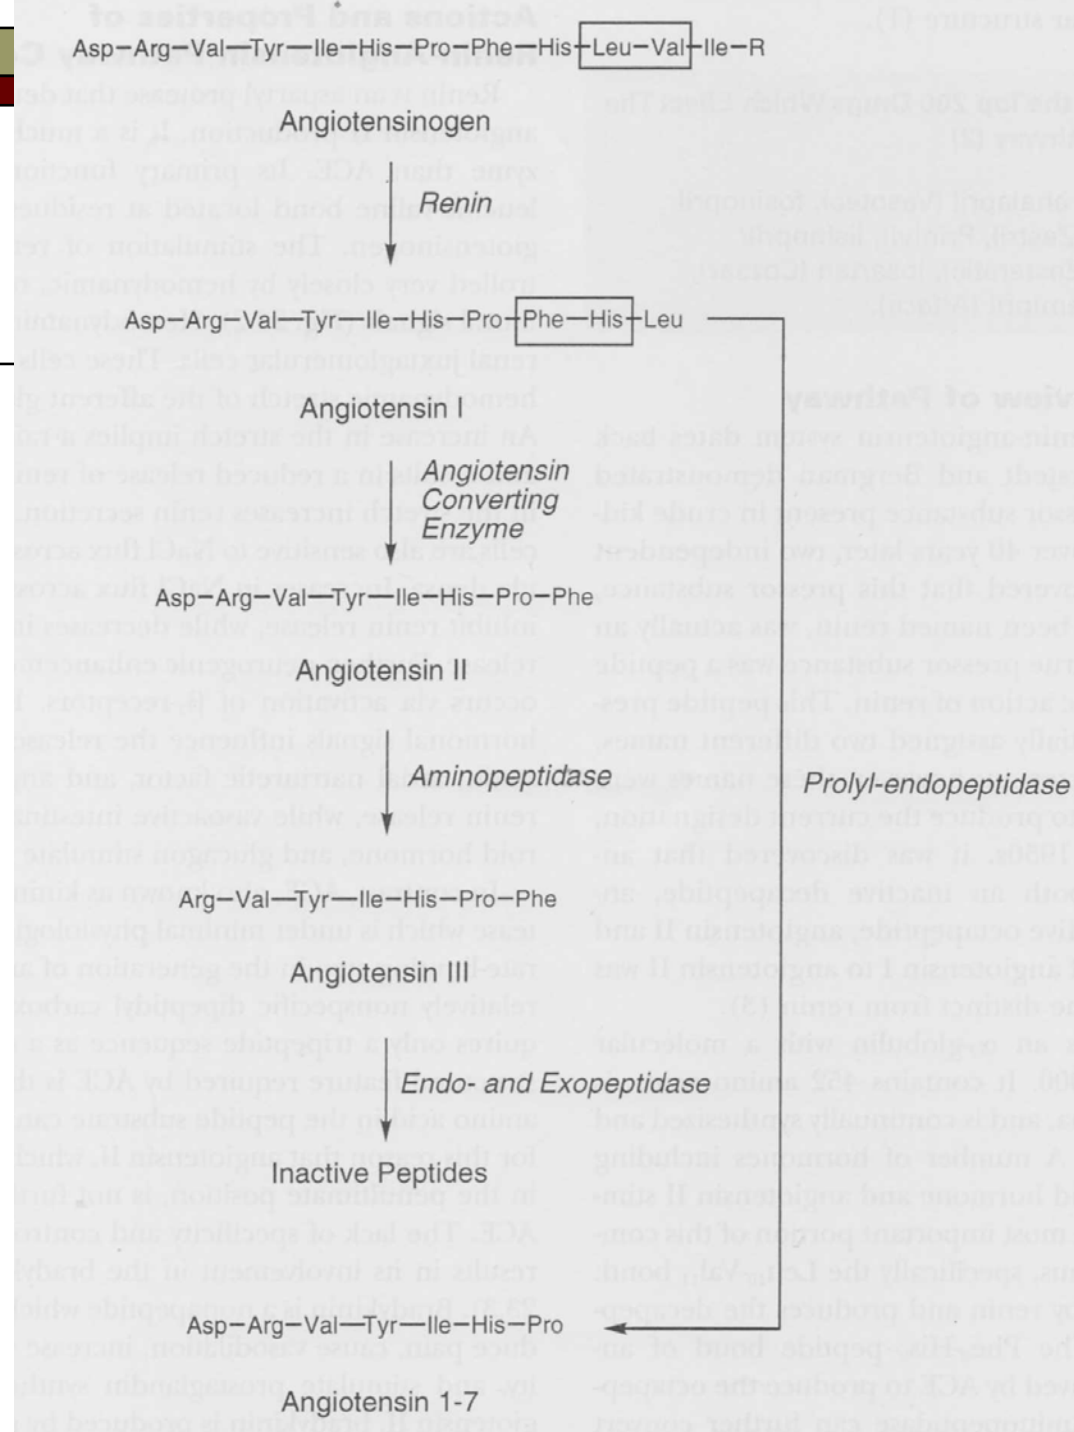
Asp—Arg—Val—Tyr—Ile—His—Pro—Phe—His—Leu—Val—Ile—R

Angiotensinogen

Renin

Asp—Arg—Val—Tyr—Ile—His—Pro—Phe—His—Leu

Angiotensin I

Angiotensin Converting Enzyme

Asp—Arg—Val—Tyr—Ile—His—Pro—Phe

Angiotensin II

Aminopeptidase

Prolyl-endopeptidase

Arg—Val—Tyr—Ile—His—Pro—Phe

Angiotensin III

Endo- and Exopeptidase

Inactive Peptides

Asp—Arg—Val—Tyr—Ile—His—Pro

Angiotensin 1-7